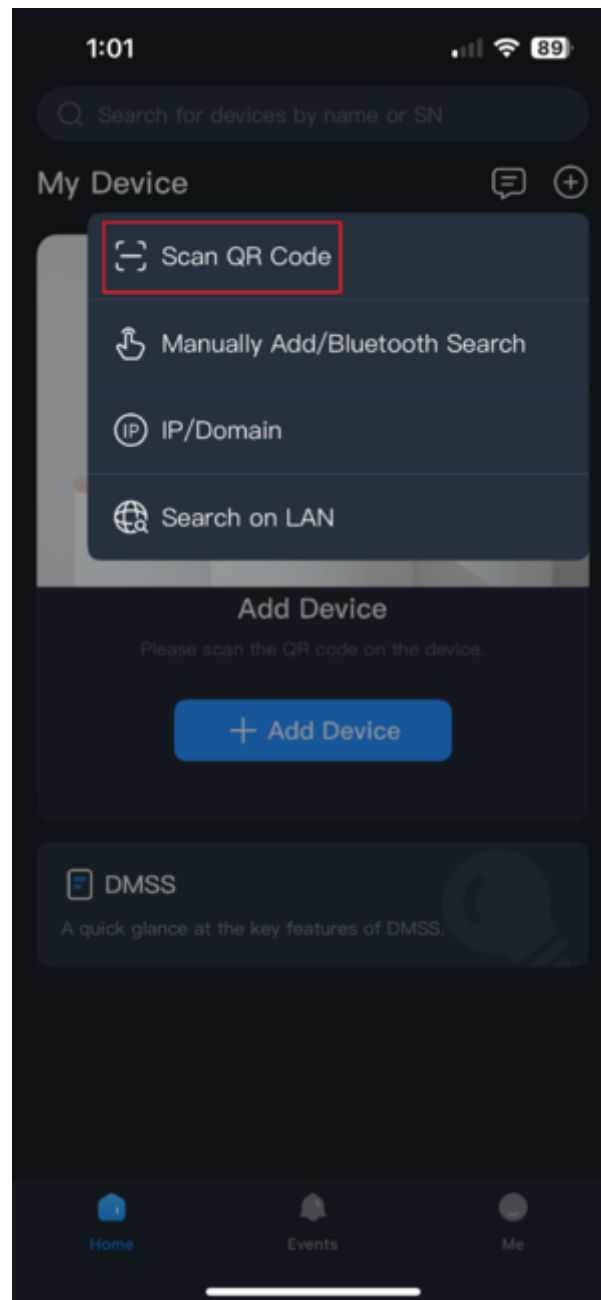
1:01

89

Search for devices by name or SN

My Device

Scan QR Code

Manually Add/Bluetooth Search

IP IP/Domain

Search on LAN

Add Device

Please scan the QR code on the device.

+ Add Device

DMSS

A quick glance at the key features of DMSS.

Home

Events

Me